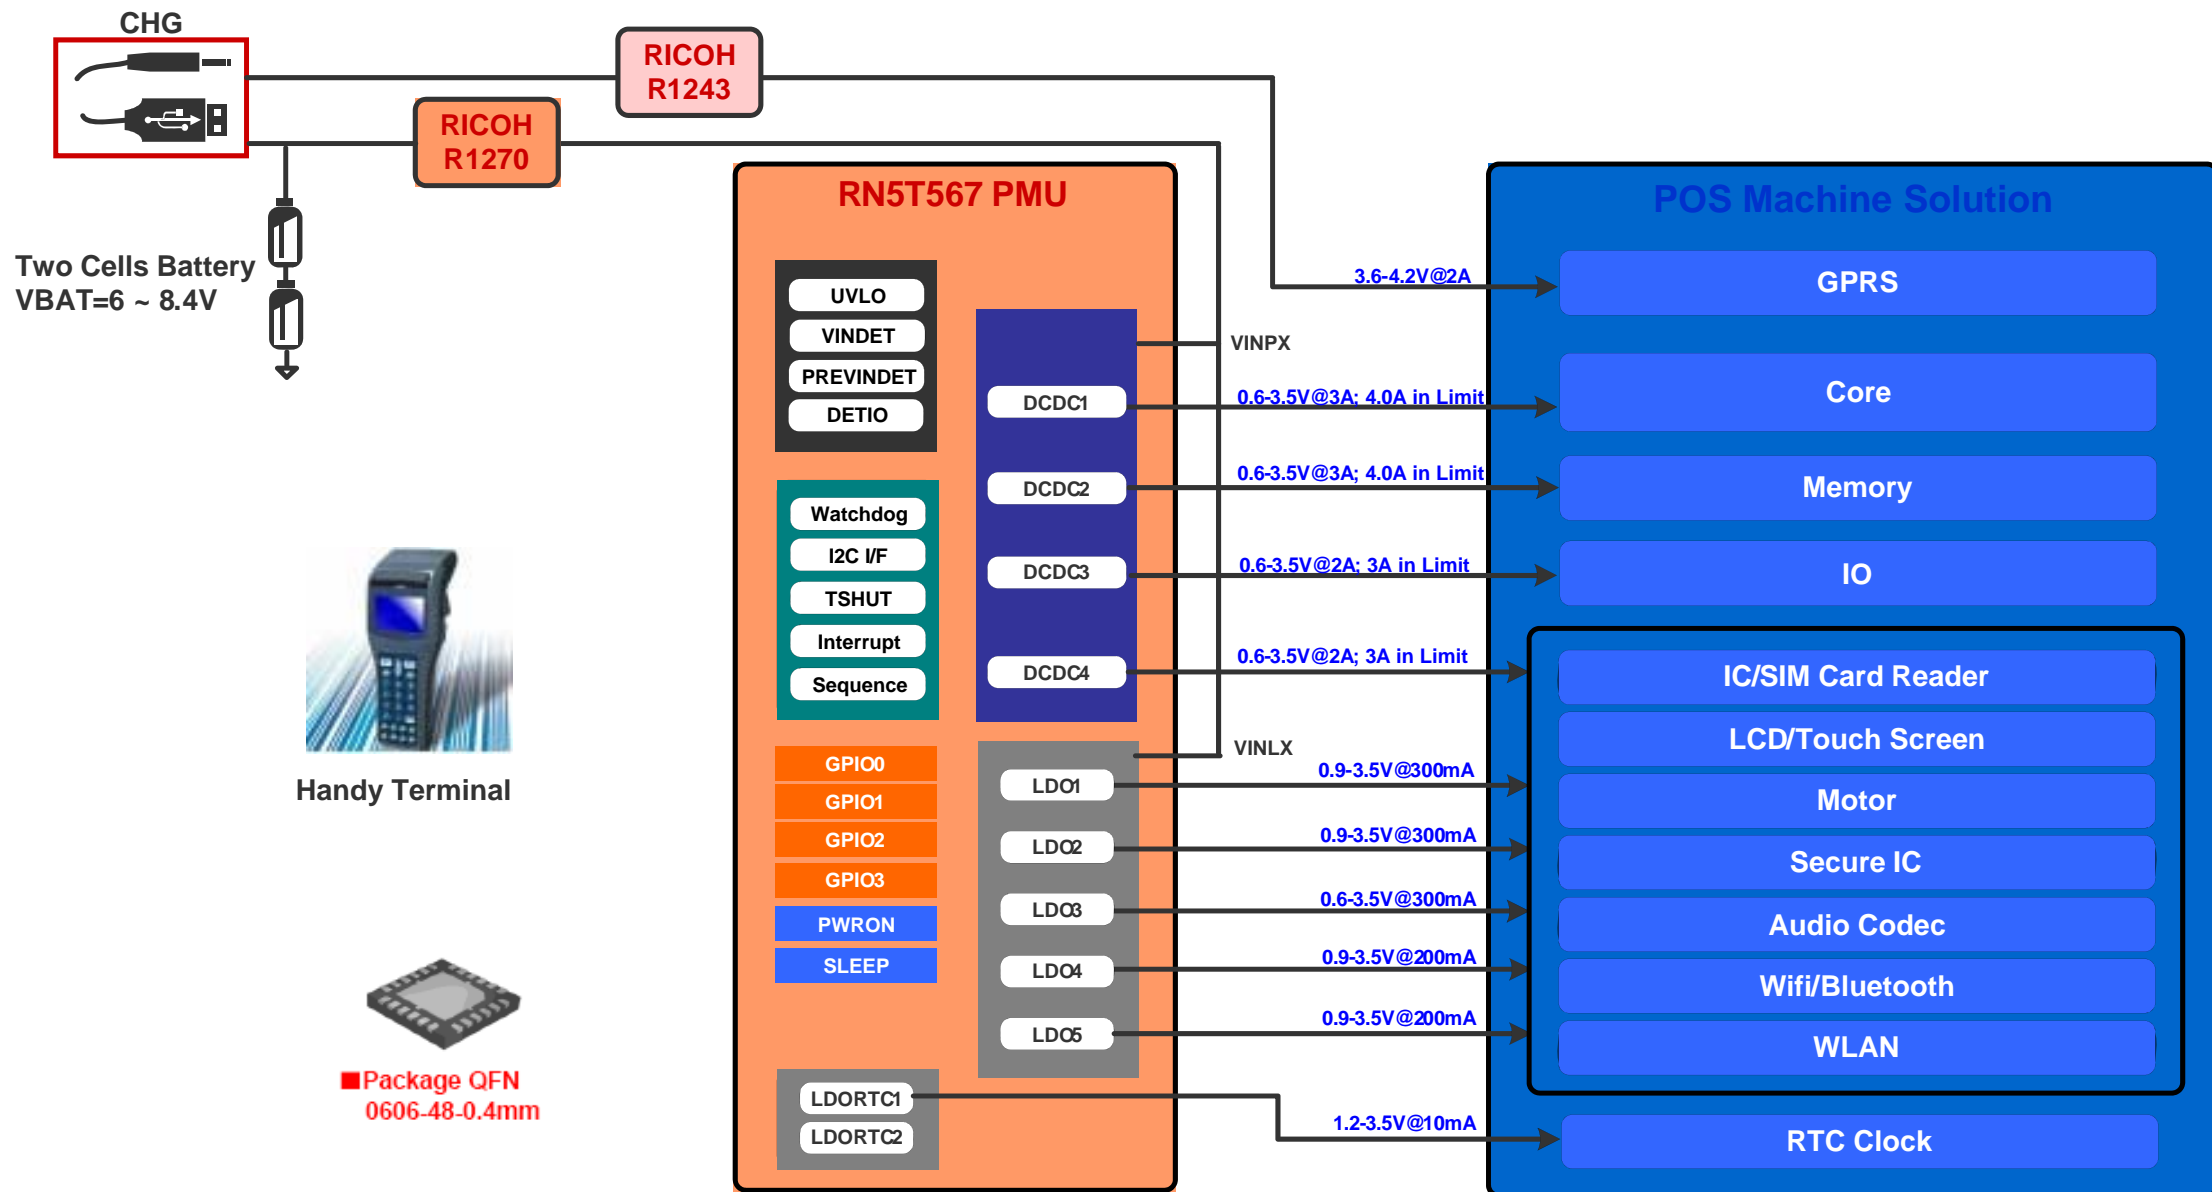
CHG

RICOH R1243

RICOH R1270

Two Cells Battery VBAT=6 ~ 8.4V

RN5T567 PMU

UVLO
VINDET
PREVINDET
DETIO

Watchdog
I2C I/F
TSHUT
Interrupt
Sequence

GPIO0
GPIO1
GPIO2
GPIO3
PWRON
SLEEP

LDORTC1
LDORTC2

DCDC1
DCDC2
DCDC3
DCDC4

LDO1
LDO2
LDO3
LDO4
LDO5

VINPX
VINLX

3.6-4.2V@2A
0.6-3.5V@3A; 4.0A in Limit
0.6-3.5V@3A; 4.0A in Limit
0.6-3.5V@2A; 3A in Limit
0.6-3.5V@2A; 3A in Limit
0.9-3.5V@300mA
0.9-3.5V@300mA
0.6-3.5V@300mA
0.9-3.5V@200mA
0.9-3.5V@200mA
1.2-3.5V@10mA

POS Machine Solution
GPRS
Core
Memory
IO
IC/SIM Card Reader
LCD/Touch Screen
Motor
Secure IC
Audio Codec
Wifi/Bluetooth
WLAN
RTC Clock

Handy Terminal

■Package QFN 0606-48-0.4mm